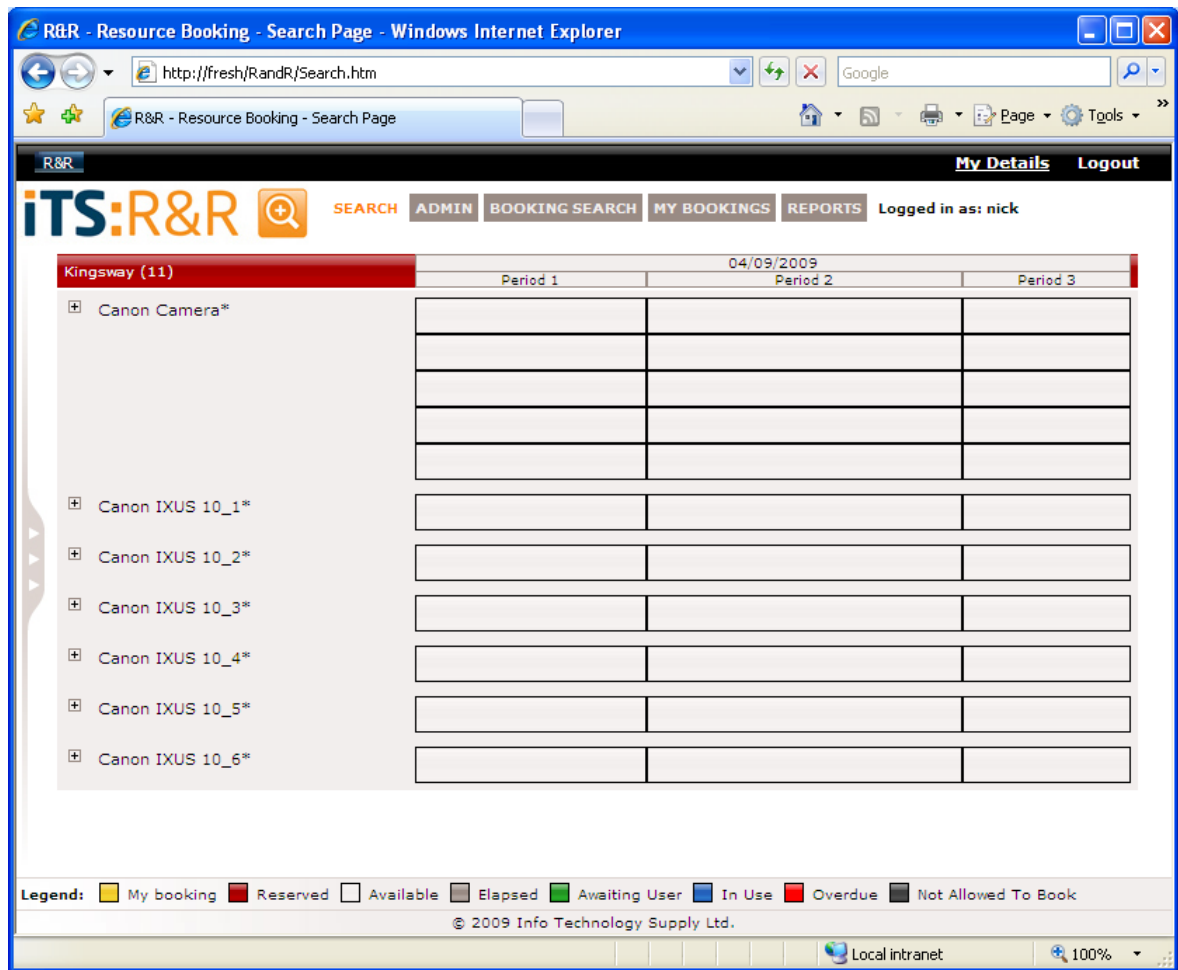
R&R - Resource Booking - Search Page - Windows Internet Explorer

http://fresh/RandR/Search.htm

Google

R&R - Resource Booking - Search Page

Page Tools

R&R

My Details Logout

iTS:R&R

SEARCH ADMIN BOOKING SEARCH MY BOOKINGS REPORTS Logged in as: nick

Kingsway (11)

04/09/2009

Period 1 Period 2 Period 3

Canon Camera*

Canon IXUS 10_1*

Canon IXUS 10_2*

Canon IXUS 10_3*

Canon IXUS 10_4*

Canon IXUS 10_5*

Canon IXUS 10_6*

Legend: My booking Reserved Available Elapsed Awaiting User In Use Overdue Not Allowed To Book

© 2009 Info Technology Supply Ltd.

Local intranet

100%